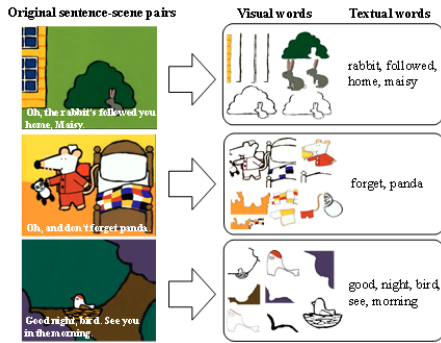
Original sentence-scene pairs

Visual words

Textual words

Oh, the rabbit's followed you home, Maisy.

rabbit, followed, home, maisy

Oh, and don't forget panda.

forget, panda

Good night, bird. See you in the morning.

good, night, bird, see, morning